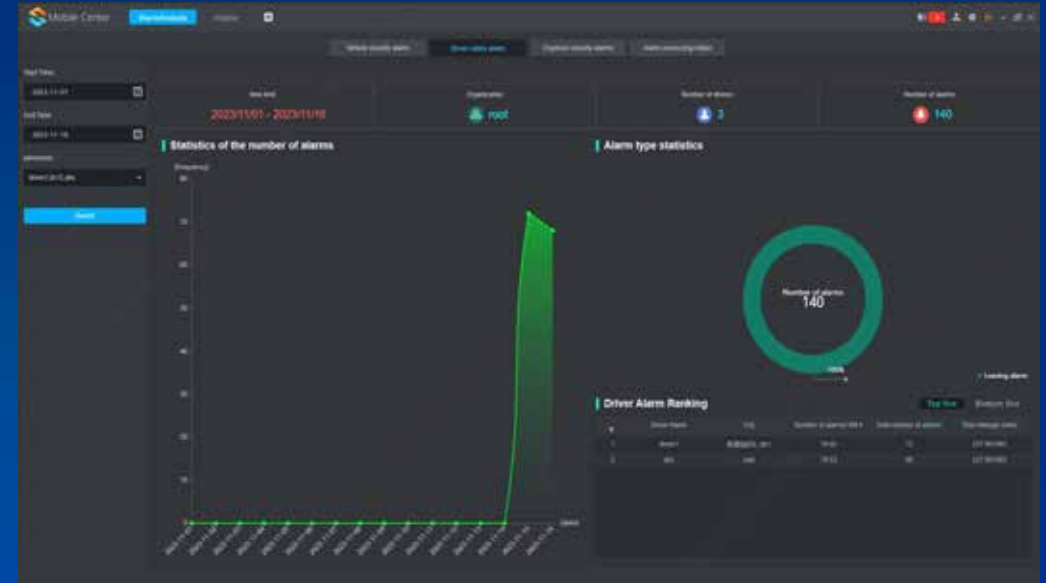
Mobile Center

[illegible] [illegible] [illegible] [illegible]

Start Time
2023-11-01
End Time
2023-11-10
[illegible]
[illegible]
Search

Time limit
2023/11/01 - 2023/11/10
Organization
root
Number of drivers
2
Number of alarms
140

Statistics of the number of alarms
[Frequency]
80
70
60
50
40
30
20
10
0
[date]

Alarm type statistics
Number of alarms
140
100%
Leaving alarm

Driver Alarm Ranking
Top five
Bottom five
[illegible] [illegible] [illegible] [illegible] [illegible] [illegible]
1 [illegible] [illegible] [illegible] 72 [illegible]
2 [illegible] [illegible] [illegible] 68 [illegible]